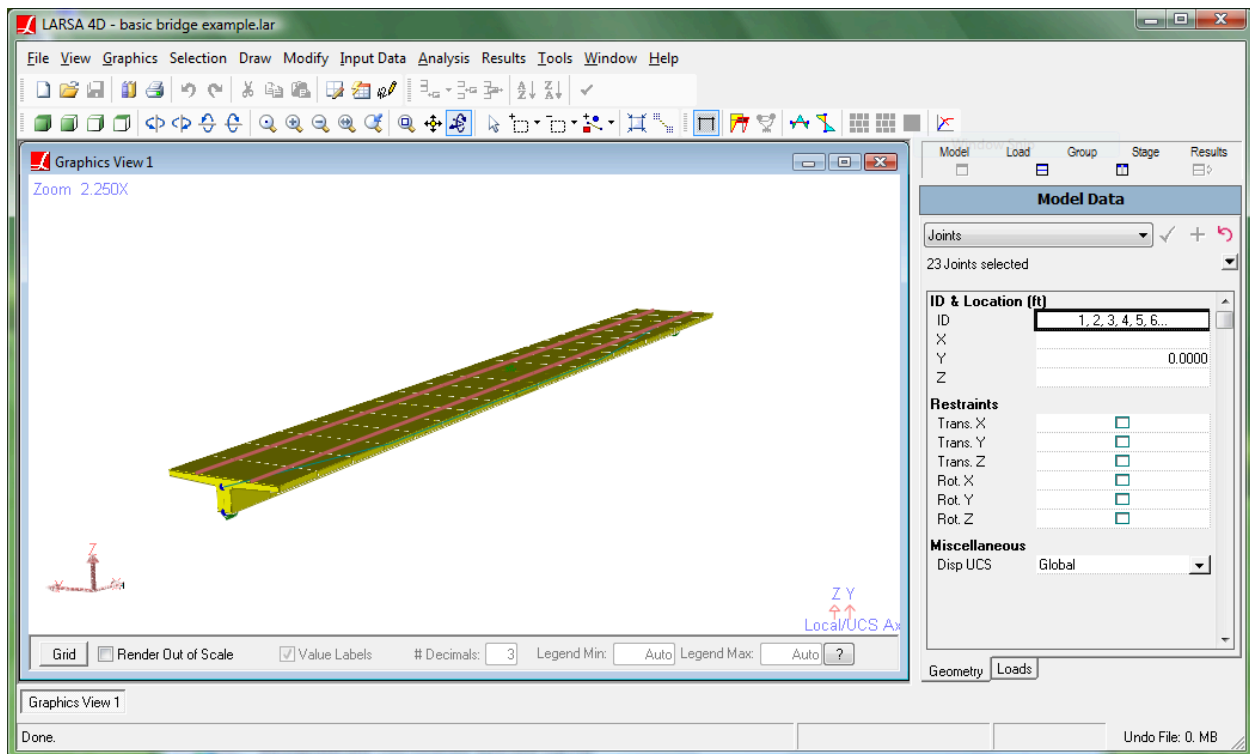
LARSA 4D - basic bridge example.lar

File View Graphics Selection Draw Modify Input Data Analysis Results Tools Window Help

Graphics View 1

Zoom 2.250X

Z

Z Y

Local/UCS Ax

Grid Render Out of Scale Value Labels # Decimals: 3 Legend Min: Auto Legend Max: Auto ?

Model Load Group Stage Results

Model Data

Joints

23 Joints selected

ID & Location (ft)

| | |
|---|---|
| ID | 1, 2, 3, 4, 5, 6... |
| X | |
| Y | 0.0000 |
| Z | |

Restraints

| | |
|---|---|
| Trans. X | |
| Trans. Y | |
| Trans. Z | |
| Rot. X | |
| Rot. Y | |
| Rot. Z | |

Miscellaneous

| | |
|---|---|
| Disp UCS | Global |

Geometry Loads

Graphics View 1

Done.

Undo File: 0. MB